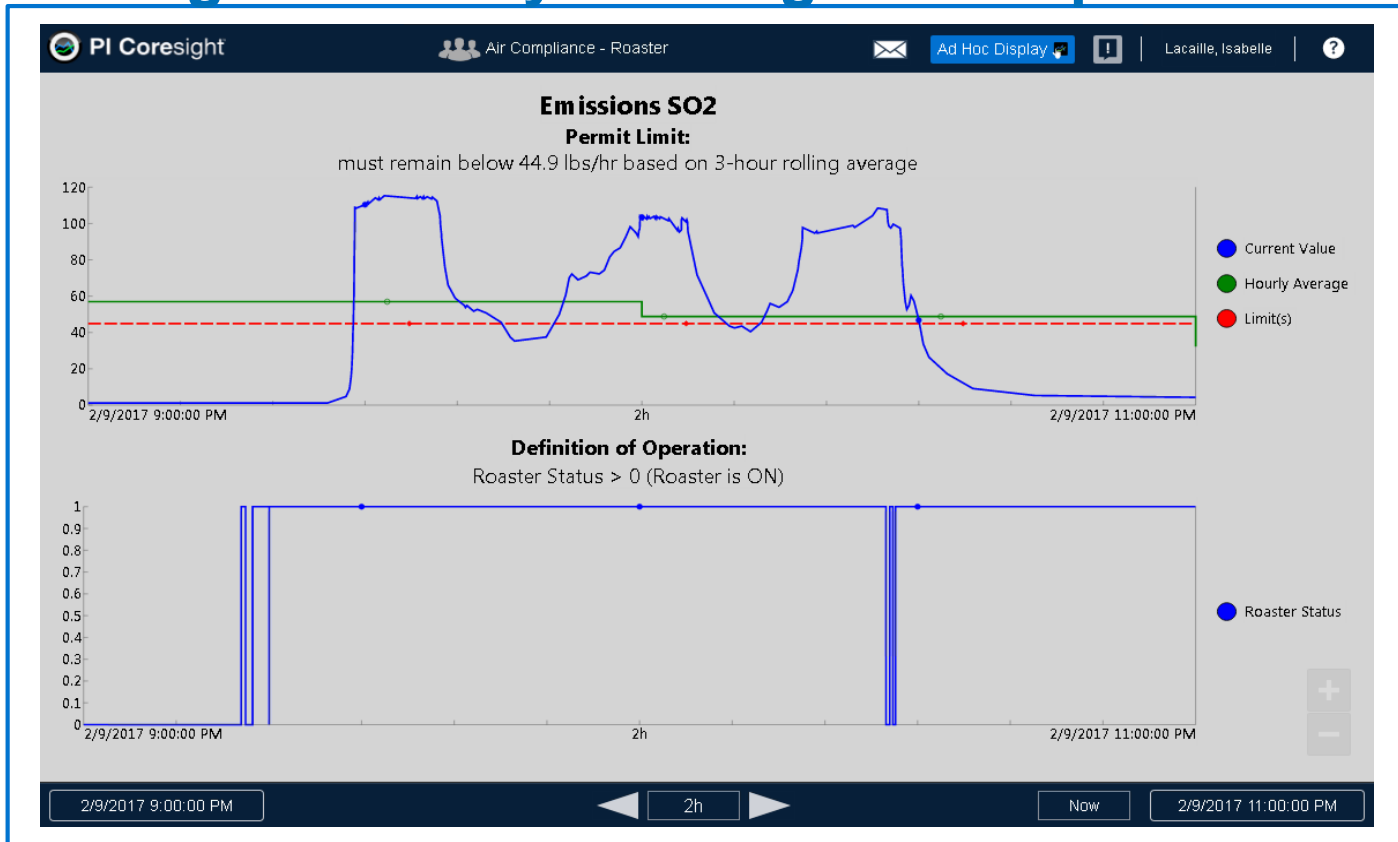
PI Coresight

Air Compliance - Roaster

Ad Hoc Display

Lacaille, Isabelle

?

Emissions SO2

Permit Limit:

must remain below 44.9 lbs/hr based on 3-hour rolling average

120
100
80
60
40
20
0

2/9/2017 9:00:00 PM

2h

2/9/2017 11:00:00 PM

Current Value

Hourly Average

Limit(s)

Definition of Operation:

Roaster Status > 0 (Roaster is ON)

1
0.9
0.8
0.7
0.6
0.5
0.4
0.3
0.2
0.1
0

2/9/2017 9:00:00 PM

2h

2/9/2017 11:00:00 PM

Roaster Status

+

−

2/9/2017 9:00:00 PM

2h

Now

2/9/2017 11:00:00 PM